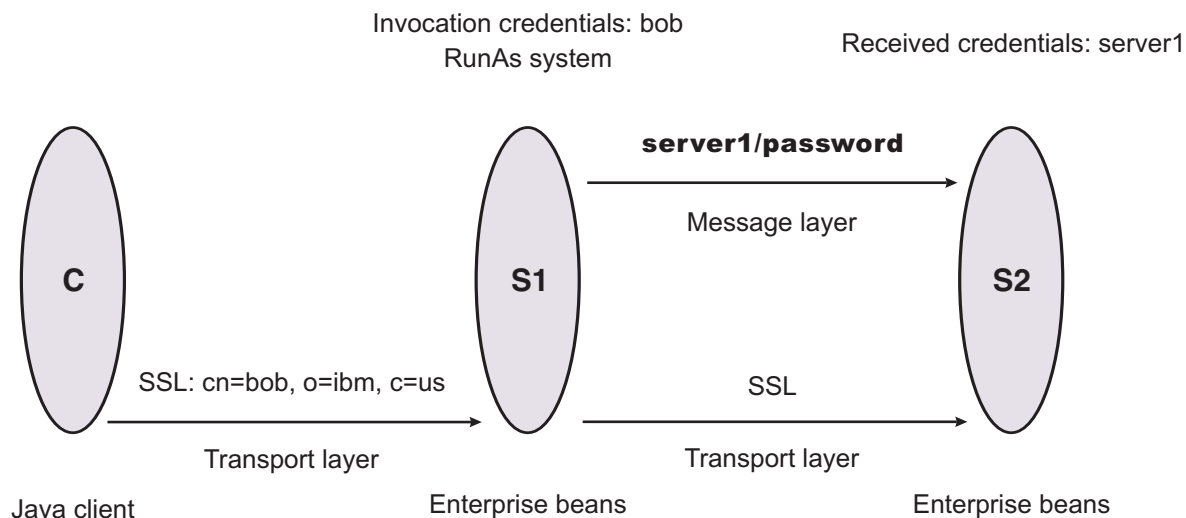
Invocation credentials: bob
RunAs system

Received credentials: server1

server1/password

Message layer

C

S1

S2

SSL: cn=bob, o=ibm, c=us

SSL

Transport layer

Transport layer

Java client

Enterprise beans

Enterprise beans